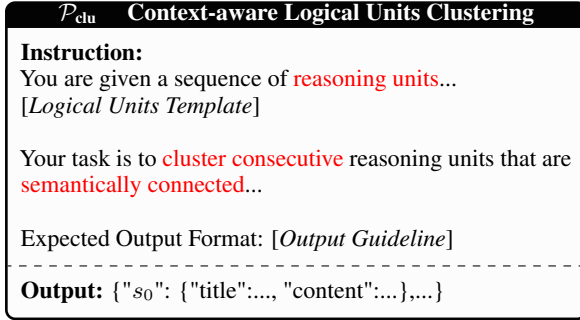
$\mathcal{P}_{\text{clu}}$ Context-aware Logical Units Clustering

Instruction:
You are given a sequence of reasoning units...
[Logical Units Template]

Your task is to cluster consecutive reasoning units that are semantically connected...

Expected Output Format: [Output Guideline]

Output: {"$s_0$": {"title":..., "content":...},...}